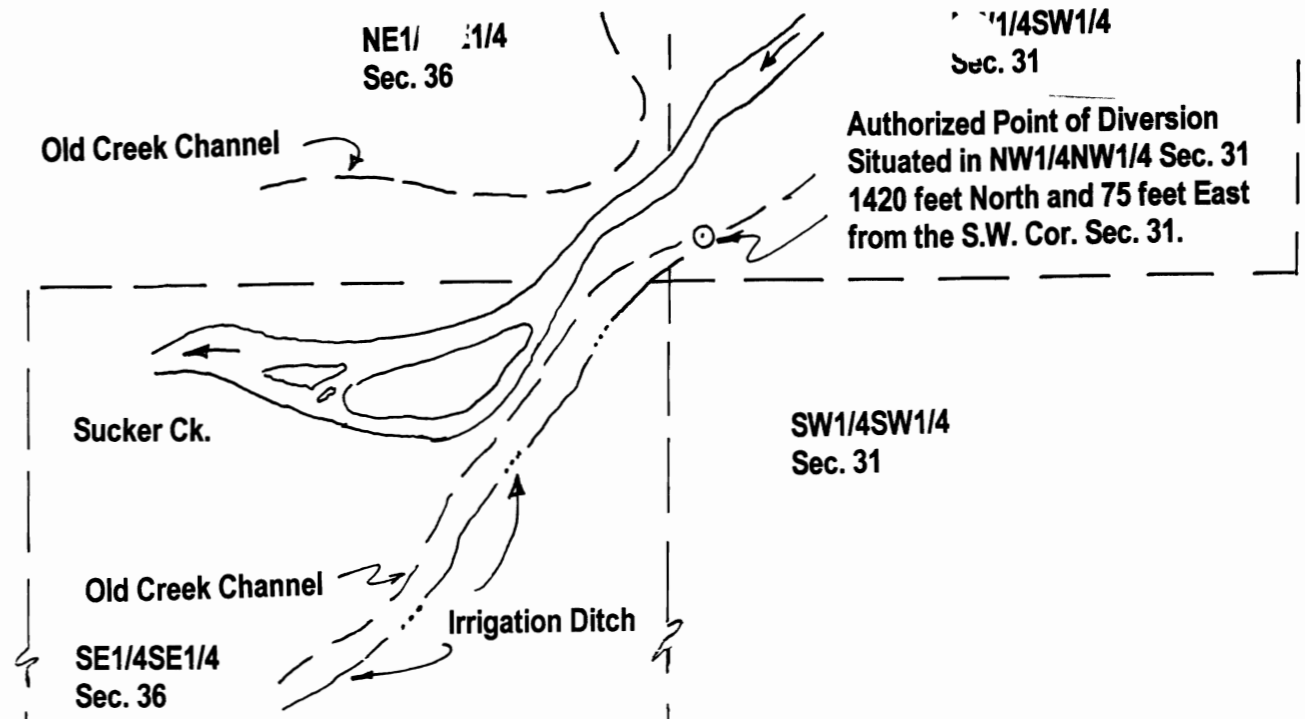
NE1/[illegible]1/4
Sec. 36

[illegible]1/4SW1/4
Sec. 31

Old Creek Channel

Authorized Point of Diversion Situated in NW1/4NW1/4 Sec. 31 1420 feet North and 75 feet East from the S.W. Cor. Sec. 31.

Sucker Ck.

SW1/4SW1/4
Sec. 31

Old Creek Channel

Irrigation Ditch

SE1/4SE1/4
Sec. 36